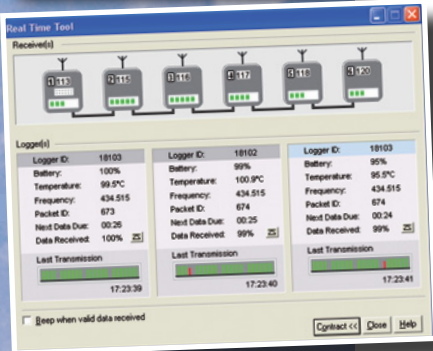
Real Time Tool

Receiver(s)

1 113
2 115
3 116
4 117
5 118
6 120

Logger(s)

Logger ID: 18103
Battery: 100%
Temperature: 99.5°C
Frequency: 434.515
Packet ID: 673
Next Data Due: 00:26
Data Received: 100%
Last Transmission
17:23:39

Logger ID: 18102
Battery: 99%
Temperature: 100.9°C
Frequency: 434.515
Packet ID: 674
Next Data Due: 00:25
Data Received: 99%
Last Transmission
17:23:40

Logger ID: 18103
Battery: 95%
Temperature: 95.5°C
Frequency: 434.515
Packet ID: 674
Next Data Due: 00:24
Data Received: 99%
Last Transmission
17:23:41

Beep when valid data received

Contract <<
Close
Help